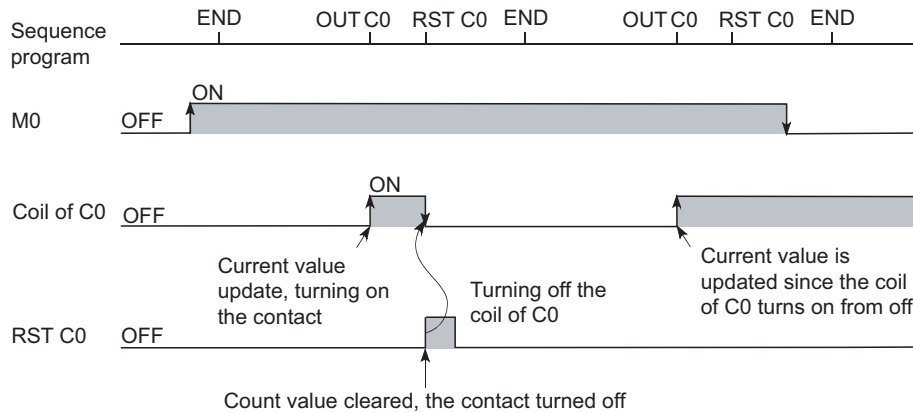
Sequence program

END OUT C0 RST C0 END OUT C0 RST C0 END

ON
M0 OFF

ON
Coil of C0 OFF

Current value update, turning on the contact

Turning off the coil of C0

Current value is updated since the coil of C0 turns on from off

RST C0 OFF

Count value cleared, the contact turned off